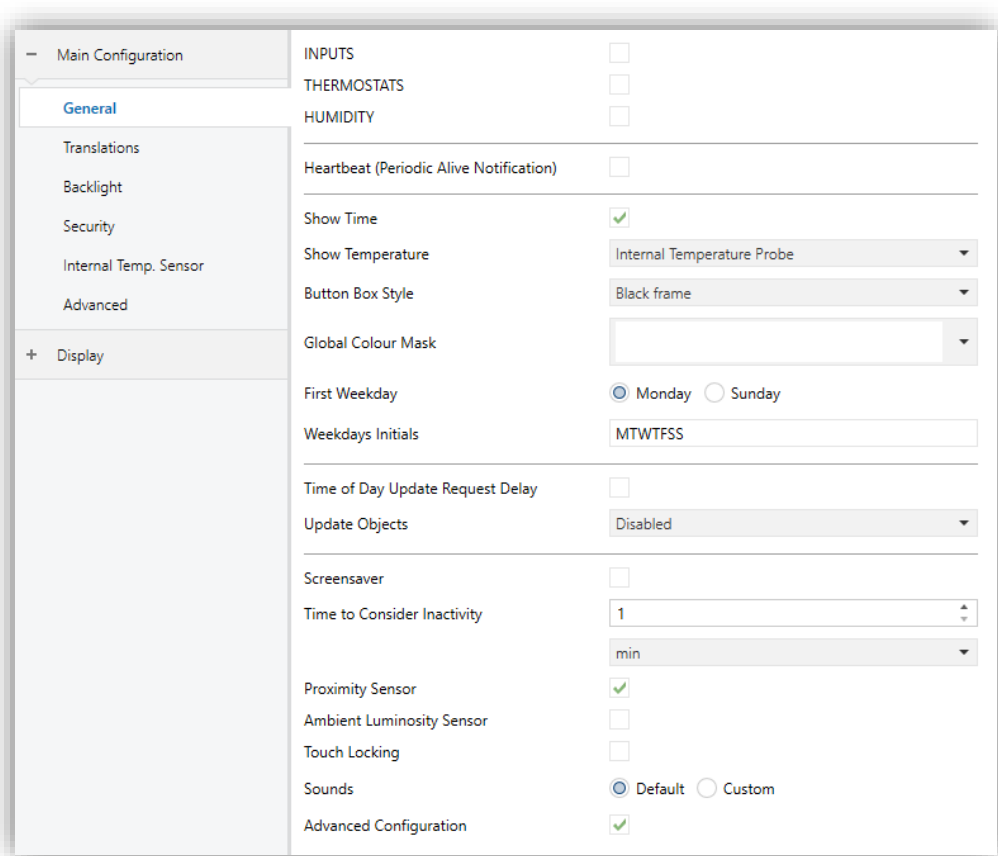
− Main Configuration
General
Translations
Backlight
Security
Internal Temp. Sensor
Advanced
+ Display

INPUTS
THERMOSTATS
HUMIDITY

Heartbeat (Periodic Alive Notification)

Show Time
Show Temperature
Internal Temperature Probe
Button Box Style
Black frame
Global Colour Mask
First Weekday
Monday
Sunday
Weekdays Initials
MTWTFSS

Time of Day Update Request Delay
Update Objects
Disabled

Screensaver
Time to Consider Inactivity
1
min
Proximity Sensor
Ambient Luminosity Sensor
Touch Locking
Sounds
Default
Custom
Advanced Configuration